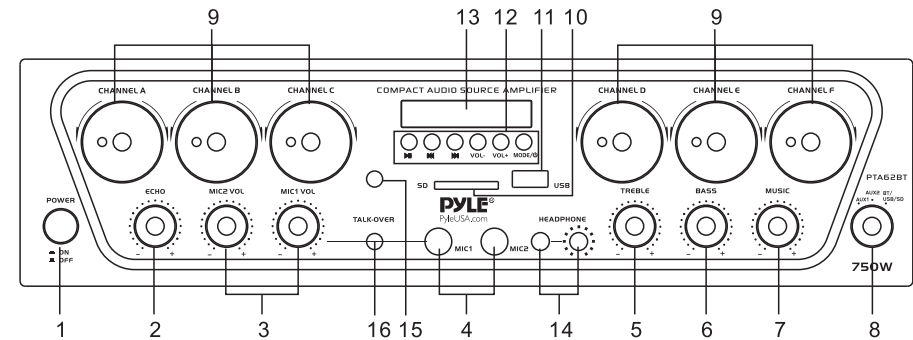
9 13 12 11 10 9

COMPACT AUDIO SOURCE AMPLIFIER

CHANNEL A CHANNEL B CHANNEL C CHANNEL D CHANNEL E CHANNEL F

VOL- VOL+ MODE/⏻

PTA62BT

POWER

ON
OFF

ECHO MIC2 VOL MIC1 VOL

SD USB

PYLE®
PyleUSA.com

TREBLE BASS MUSIC

AUX2 BT/
AUX1 USB/SD

TALK-OVER

MIC1 MIC2

HEADPHONE

750W

1 2 3 16 15 4 14 5 6 7 8